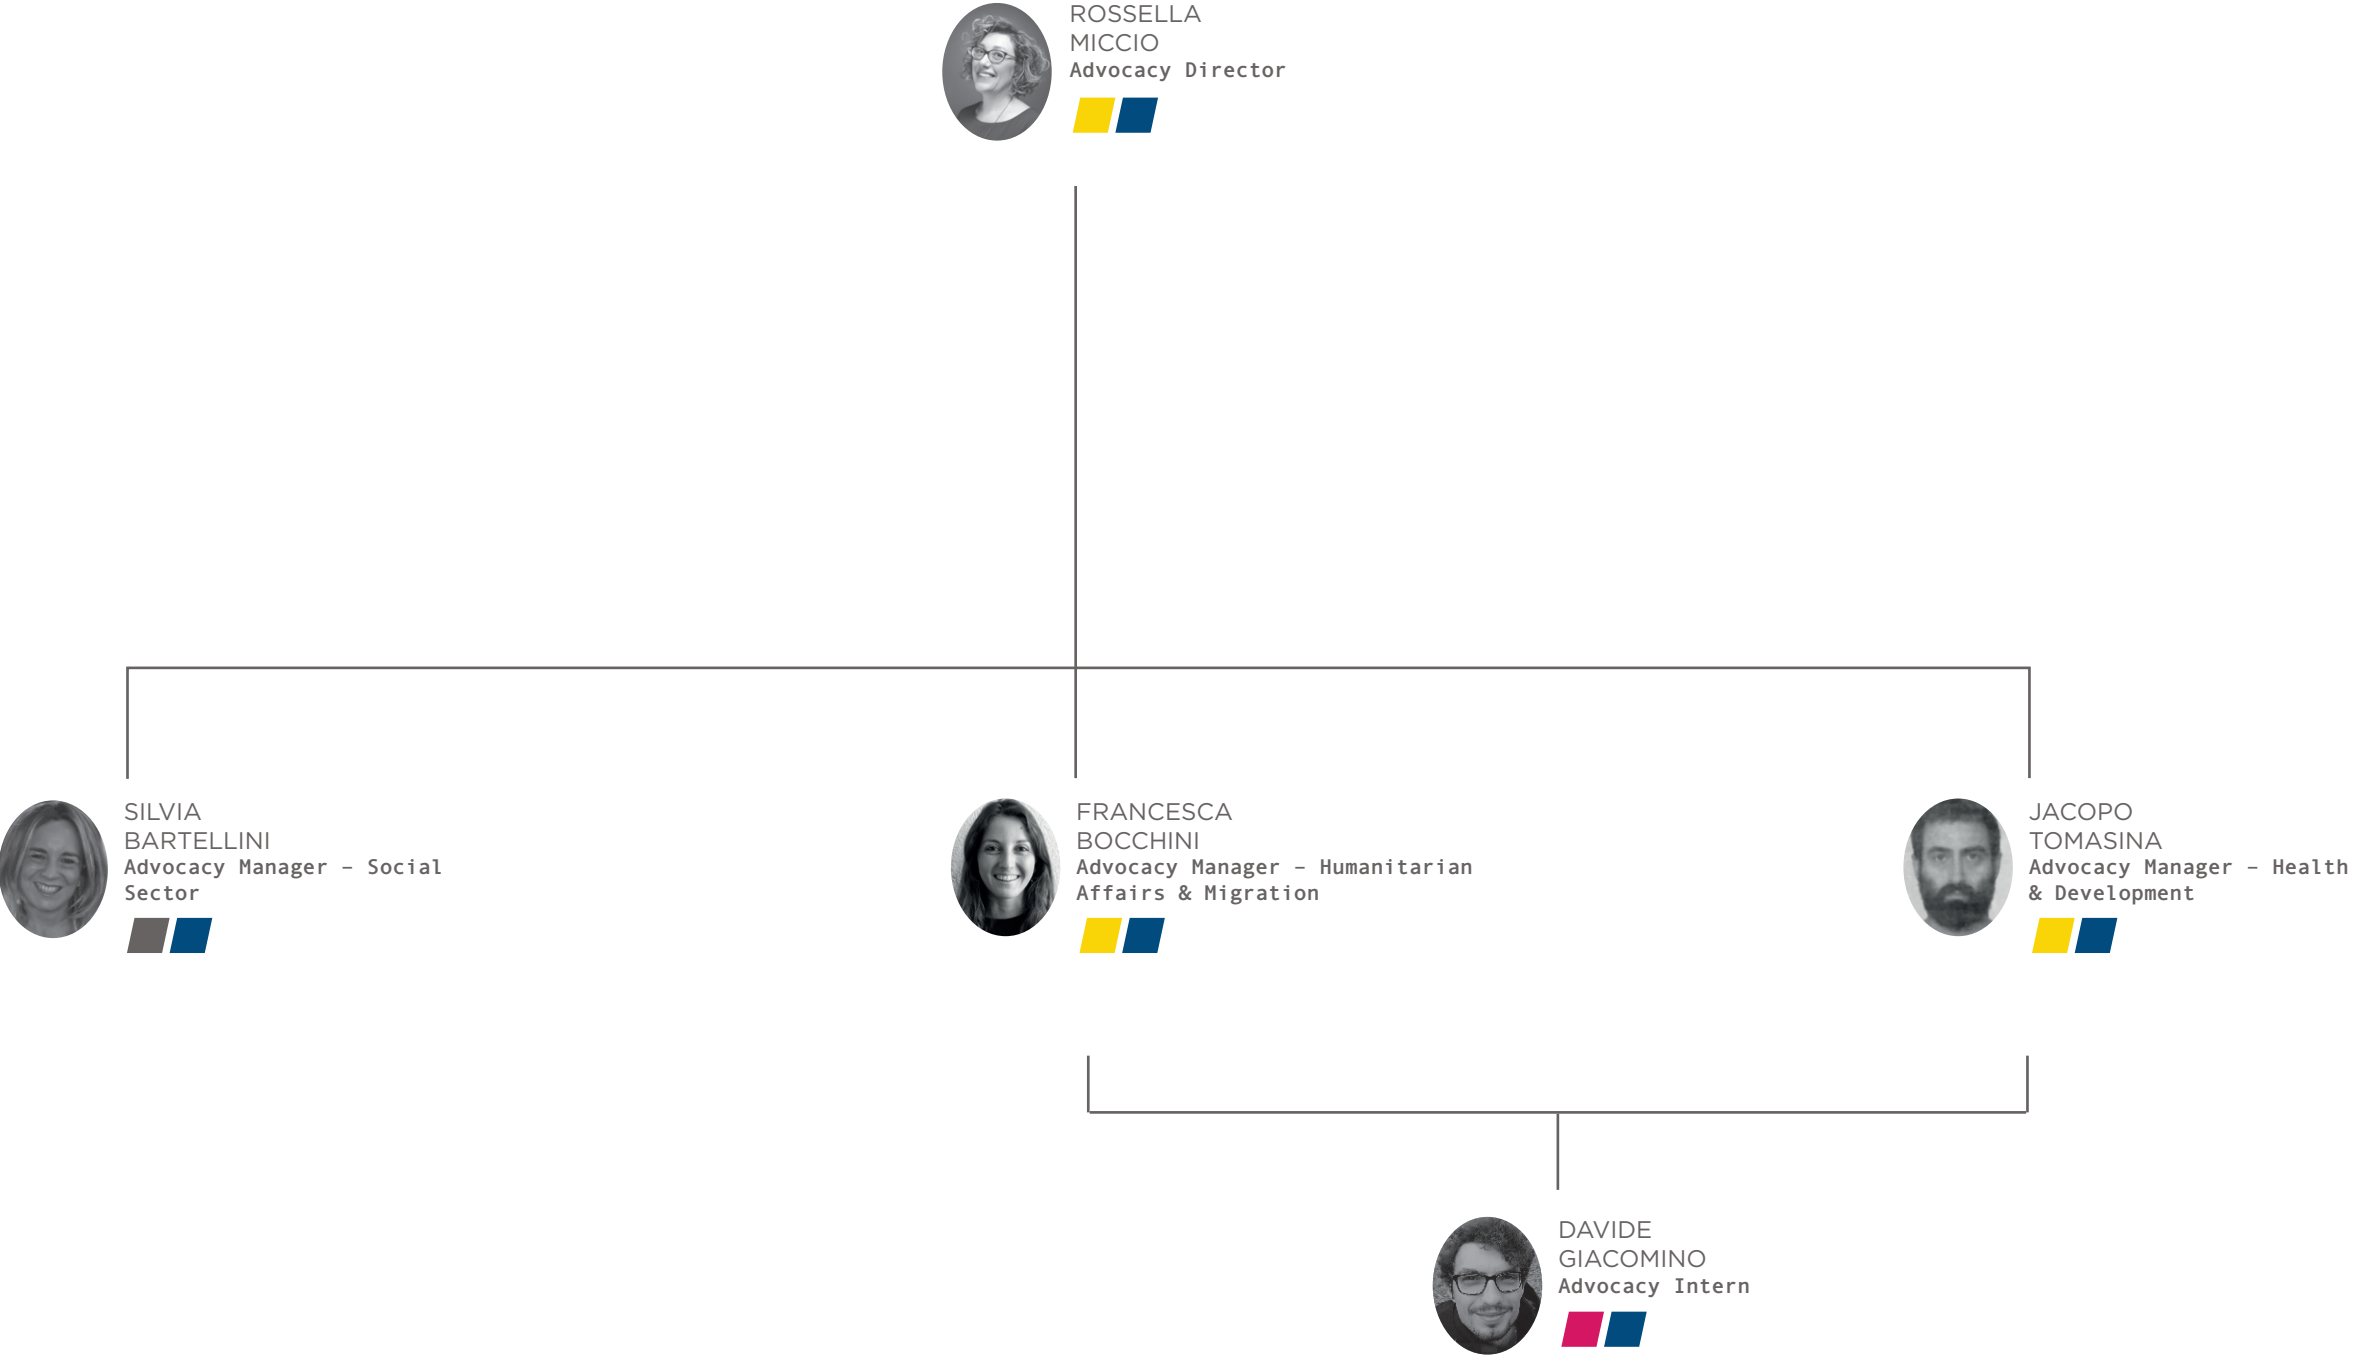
ROSSELLA MICCIO
Advocacy Director

SILVIA BARTELLINI
Advocacy Manager – Social Sector

FRANCESCA BOCCHINI
Advocacy Manager – Humanitarian Affairs & Migration

JACOPO TOMASINA
Advocacy Manager – Health & Development

DAVIDE GIACOMINO
Advocacy Intern